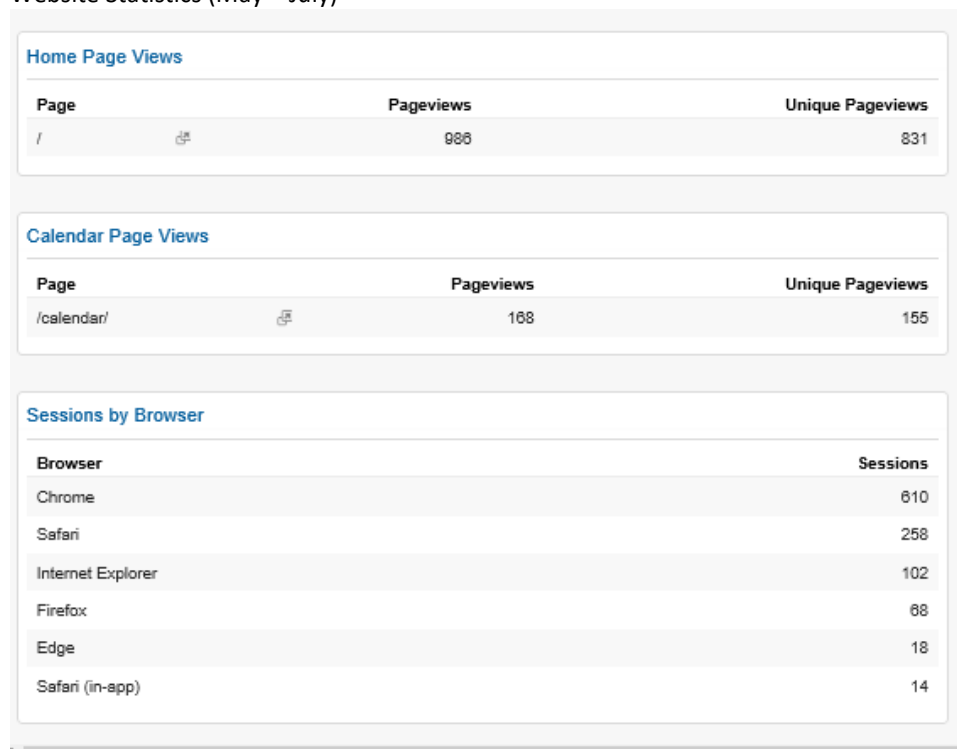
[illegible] Website Statistics (May – July)

Home Page Views

| Page | Pageviews | Unique Pageviews |
|---|---|---|
| / | 986 | 831 |

Calendar Page Views

| Page | Pageviews | Unique Pageviews |
|---|---|---|
| /calendar/ | 168 | 155 |

Sessions by Browser

| Browser | Sessions |
|---|---|
| Chrome | 610 |
| Safari | 258 |
| Internet Explorer | 102 |
| Firefox | 68 |
| Edge | 18 |
| Safari (in-app) | 14 |